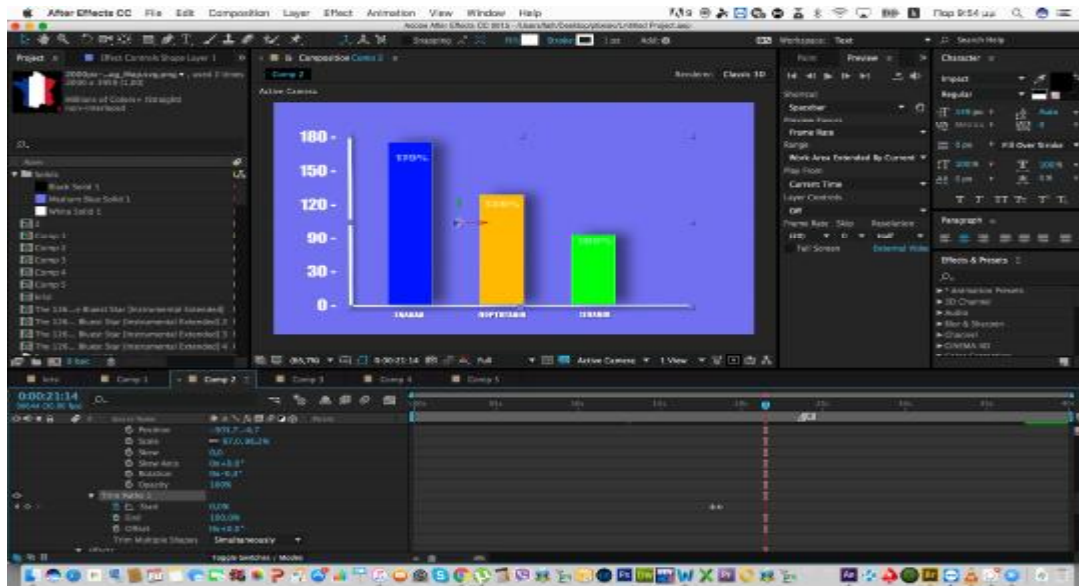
After Effects CC File Edit Composition Layer Effect Animation View Window Help

Adobe After Effects CC 2015 - /Users/fah/Desktop/Untitled Project.aep

Project ≡ Effect Controls Shape Layer 1 Composition Comp 2 ≡

Comp 2

Active Camera

Renderer: Classic 3D

180 -

150 -

120 -

90 -

30 -

0 -

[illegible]

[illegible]

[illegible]

Black Solid 1

Medium Blue Solid 1

White Solid 1

Comp 1

Comp 2

Comp 3

Comp 4

Comp 5

Preview ≡

Shortcut

Spacebar

Frame Rate

Range

Work Area Extended By Current

Play From

Current Time

Layer Controls

Off

Full Screen

Character ≡

Impact

Regular

Paragraph ≡

Effects & Presets ≡

* Animation Presets

3D Channel

Audio

Blur & Sharpen

Channel

CINEMA 4D

0:00:21:14

Comp 1 Comp 2 ≡ Comp 3 Comp 4 Comp 5

Position

Scale

Skew

Skew Axis

Rotation

Opacity

Trim Paths 1

Start

End

Offset

Trim Multiple Shapes Simultaneously

Toggle Switches / Modes

Active Camera 1 View